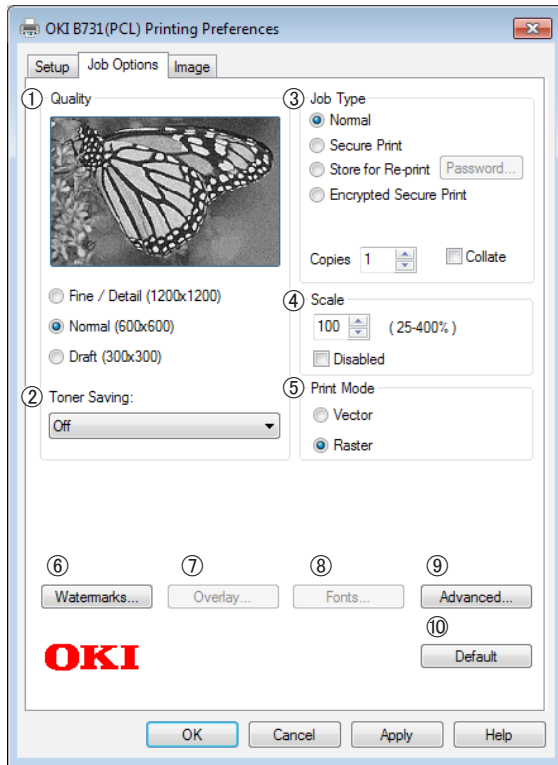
OKI B731(PCL) Printing Preferences

Setup | Job Options | Image

① Quality

Fine / Detail (1200x1200)

Normal (600x600)

Draft (300x300)

② Toner Saving:

Off

③ Job Type

Normal

Secure Print

Store for Re-print Password...

Encrypted Secure Print

Copies 1 Collate

④ Scale

100 ( 25-400% )

Disabled

⑤ Print Mode

Vector

Raster

⑥ Watermarks...

⑦ Overlay...

⑧ Fonts...

⑨ Advanced...

⑩ Default

OKI

OK Cancel Apply Help